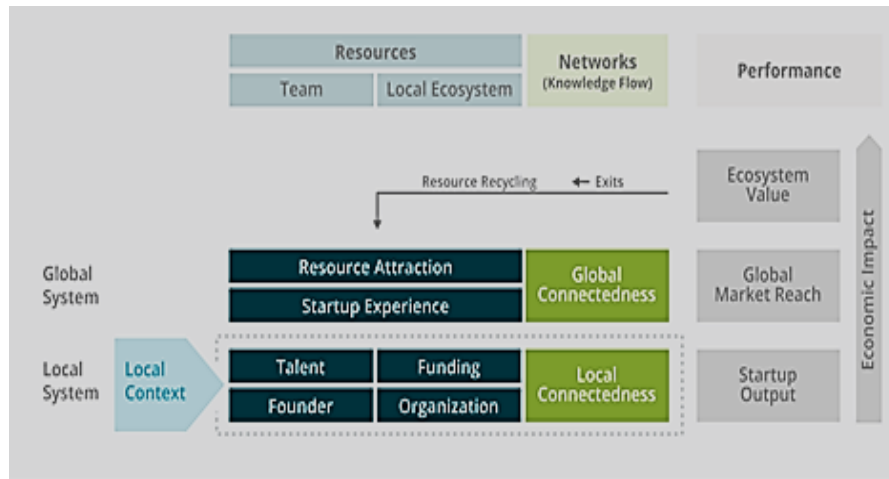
Resources

Team

Local Ecosystem

Networks
(Knowledge Flow)

Performance

Resource Recycling

← Exits

Ecosystem Value

Economic Impact

Global System

Resource Attraction

Startup Experience

Global Connectedness

Global Market Reach

Local System

Local Context

Talent

Funding

Founder

Organization

Local Connectedness

Startup Output